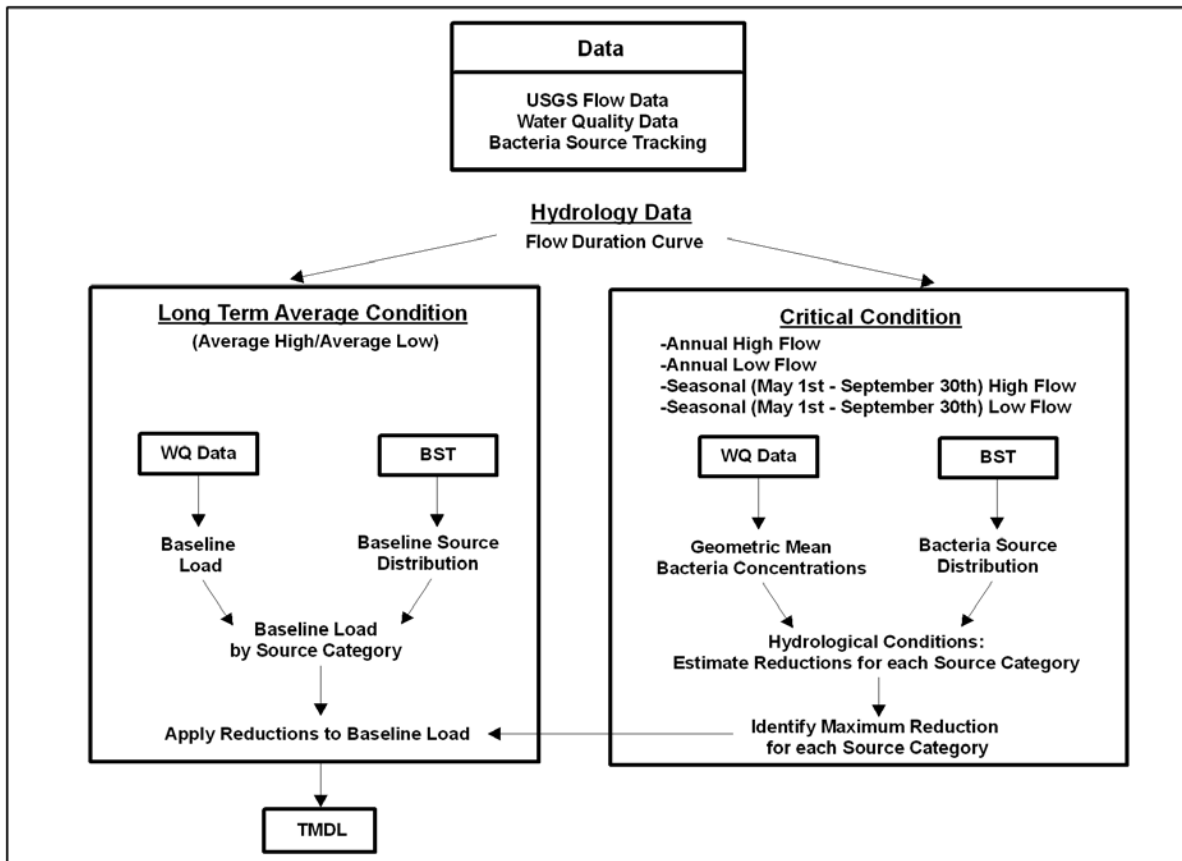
Data

USGS Flow Data
Water Quality Data
Bacteria Source Tracking

Hydrology Data
Flow Duration Curve

Long Term Average Condition
(Average High/Average Low)

WQ Data

BST

Baseline Load

Baseline Source Distribution

Baseline Load by Source Category

Apply Reductions to Baseline Load

TMDL

Critical Condition
-Annual High Flow
-Annual Low Flow
-Seasonal (May 1st - September 30th) High Flow
-Seasonal (May 1st - September 30th) Low Flow

WQ Data

BST

Geometric Mean Bacteria Concentrations

Bacteria Source Distribution

Hydrological Conditions: Estimate Reductions for each Source Category

Identify Maximum Reduction for each Source Category